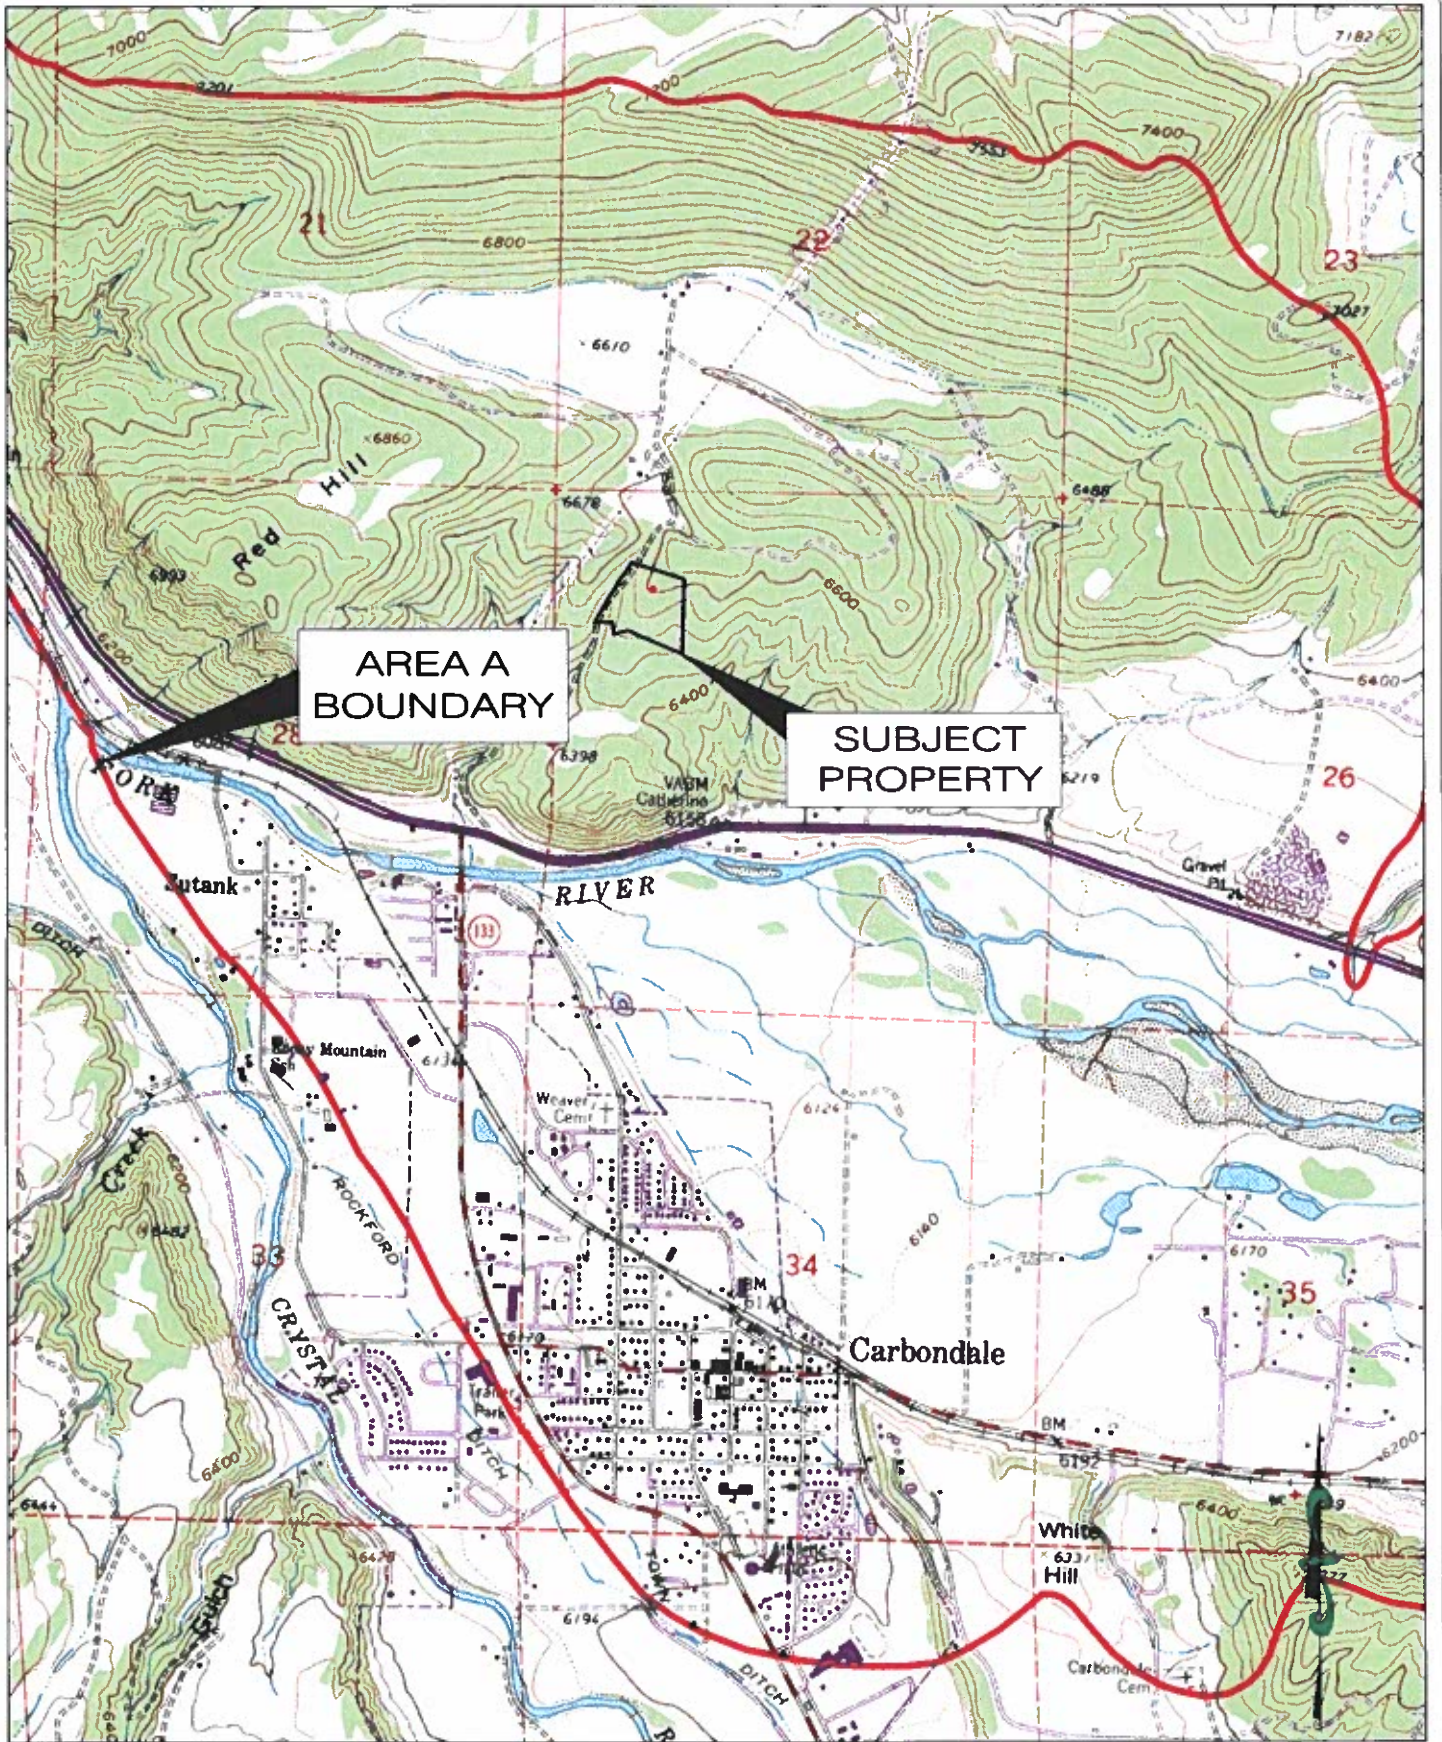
7000
7201
7000
7182
7553
7400
21
22
23
6800
7027
6610
6860
Red Hill
6678
6488
6993
6600
AREA A BOUNDARY
6400
6200
28
SUBJECT PROPERTY
6400
6398
VABM Catherine 6156
6219
26
FORK
Jutank
RIVER
Gravel Pit
133
DITCH
Rocky Mountain Sch
6134
Weaver Cem
6126
Creek
6200
6140
ROCKFORD
33
34
6170
35
CRYSTAL
BM 6181
Carbondale
6170
Trailer Park
BM 6192
6200
6400
DITCH
6400
6444
White Hill
6331
6470
Gulch
6196
TOWN
DITCH
Carbondale Cem